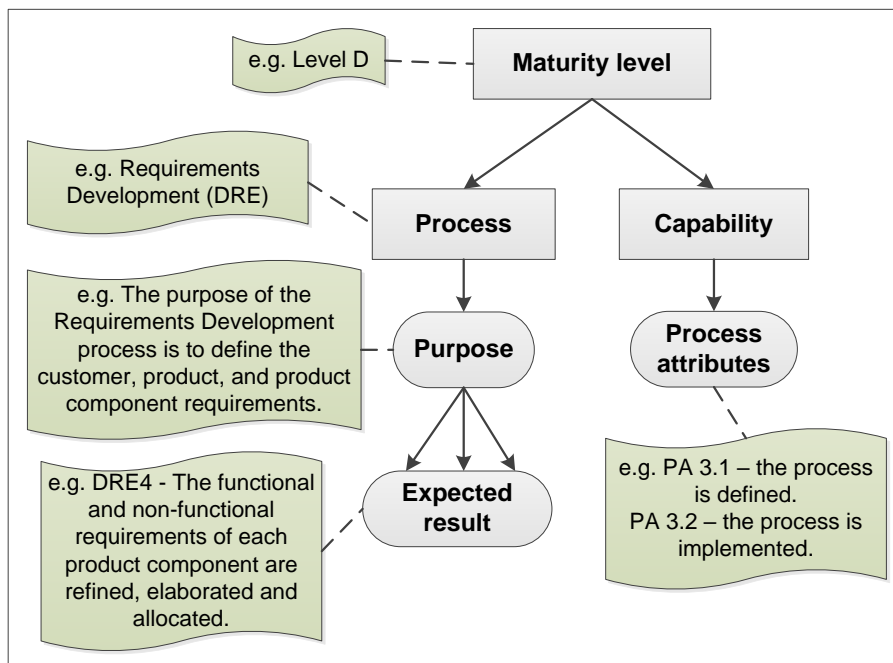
e.g. Level D

Maturity level

e.g. Requirements Development (DRE)

Process

Capability

e.g. The purpose of the Requirements Development process is to define the customer, product, and product component requirements.

Purpose

Process attributes

e.g. DRE4 - The functional and non-functional requirements of each product component are refined, elaborated and allocated.

Expected result

e.g. PA 3.1 – the process is defined.
PA 3.2 – the process is implemented.